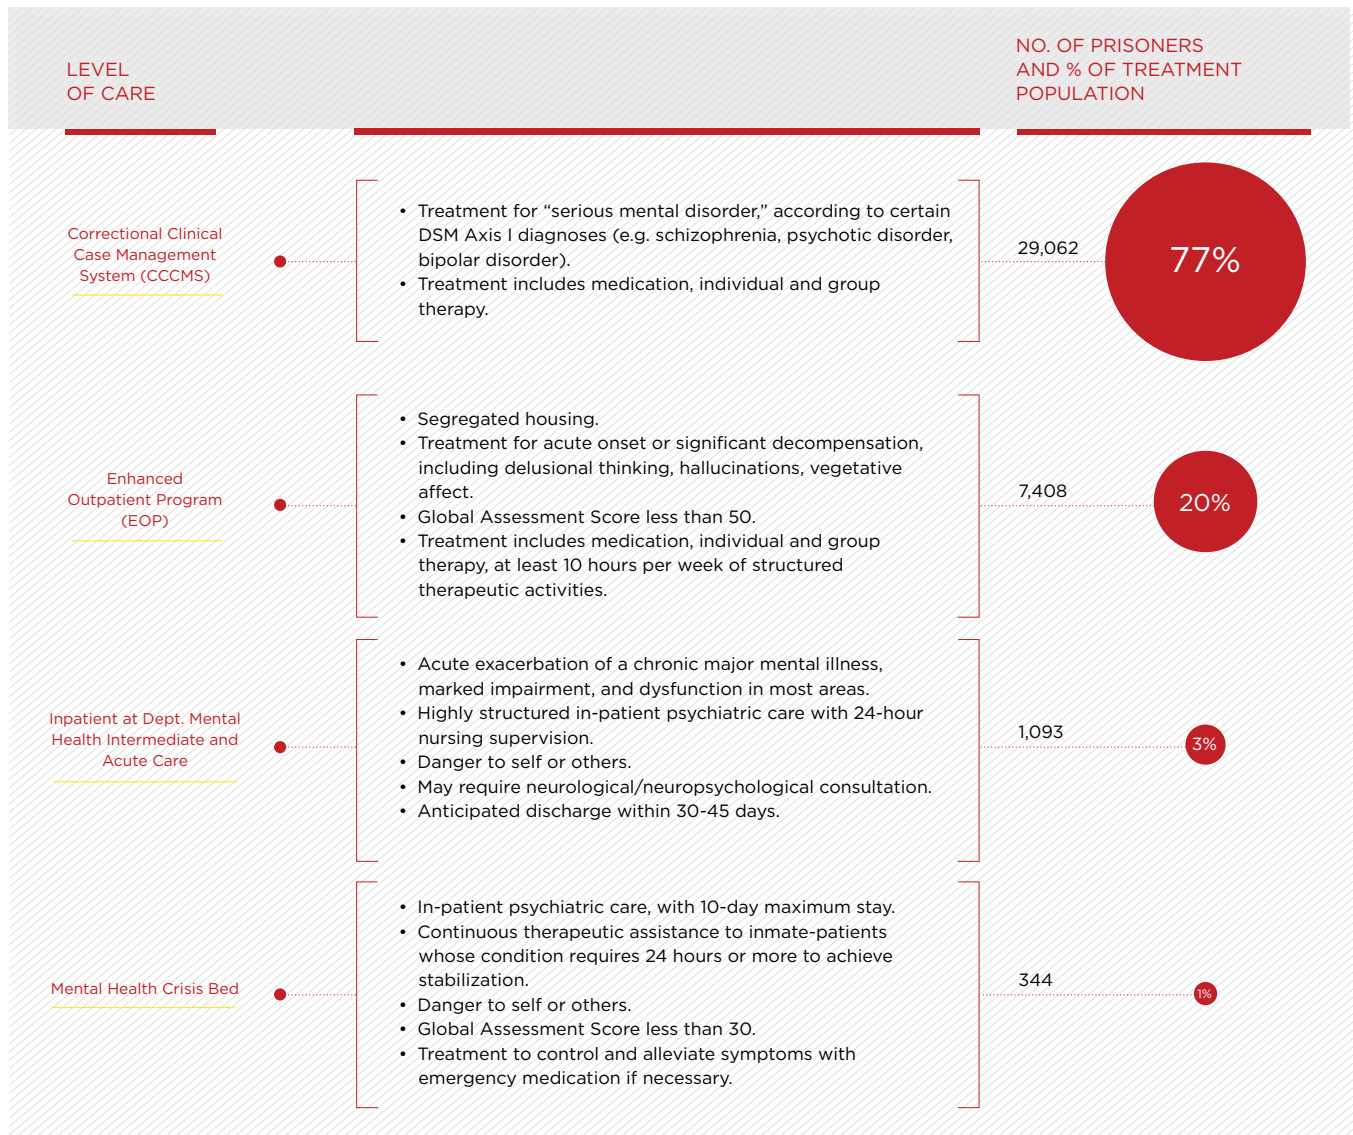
LEVEL OF CARE

NO. OF PRISONERS AND % OF TREATMENT POPULATION

Correctional Clinical Case Management System (CCCMS)

• Treatment for “serious mental disorder,” according to certain DSM Axis I diagnoses (e.g. schizophrenia, psychotic disorder, bipolar disorder).
• Treatment includes medication, individual and group therapy.

29,062

77%

Enhanced Outpatient Program (EOP)

• Segregated housing.
• Treatment for acute onset or significant decompensation, including delusional thinking, hallucinations, vegetative affect.
• Global Assessment Score less than 50.
• Treatment includes medication, individual and group therapy, at least 10 hours per week of structured therapeutic activities.

7,408

20%

Inpatient at Dept. Mental Health Intermediate and Acute Care

• Acute exacerbation of a chronic major mental illness, marked impairment, and dysfunction in most areas.
• Highly structured in-patient psychiatric care with 24-hour nursing supervision.
• Danger to self or others.
• May require neurological/neuropsychological consultation.
• Anticipated discharge within 30-45 days.

1,093

3%

Mental Health Crisis Bed

• In-patient psychiatric care, with 10-day maximum stay.
• Continuous therapeutic assistance to inmate-patients whose condition requires 24 hours or more to achieve stabilization.
• Danger to self or others.
• Global Assessment Score less than 30.
• Treatment to control and alleviate symptoms with emergency medication if necessary.

344

1%